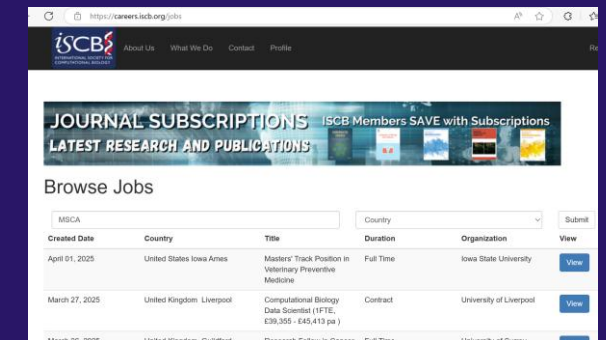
https://careers.iscb.org/jobs

iSCB INTERNATIONAL SOCIETY FOR COMPUTATIONAL BIOLOGY

About Us What We Do Contact Profile

Re

JOURNAL SUBSCRIPTIONS ISCB Members SAVE with Subscriptions
LATEST RESEARCH AND PUBLICATIONS

Browse Jobs

MSCA

Country

Submit

| Created Date | Country | Title | Duration | Organization | View |
|---|---|---|---|---|---|
| April 01, 2025 | United States Iowa Ames | Masters' Track Position in Veterinary Preventive Medicine | Full Time | Iowa State University | View |
| March 27, 2025 | United Kingdom Liverpool | Computational Biology Data Scientist (1FTE, £39,355 - £45,413 pa ) | Contract | University of Liverpool | View |
| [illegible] | United Kingdom Guildford | Research Fellow in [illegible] | Full Time | University of Surrey | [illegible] |